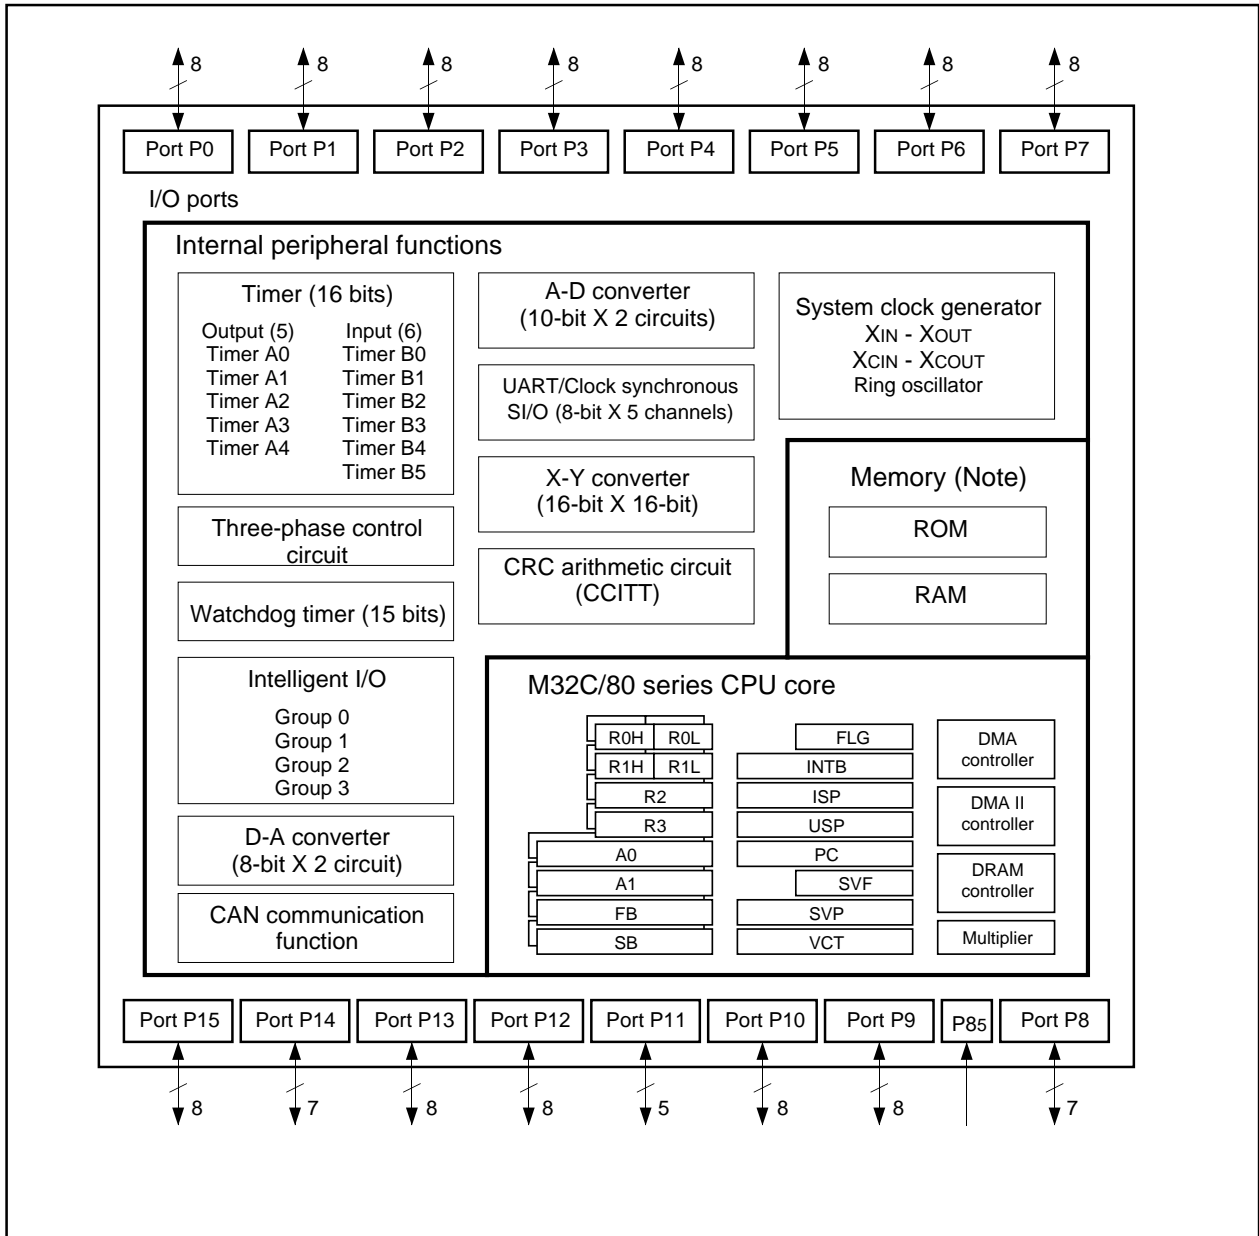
8 8 8 8 8 8 8 8

Port P0 Port P1 Port P2 Port P3 Port P4 Port P5 Port P6 Port P7

I/O ports

Internal peripheral functions

Timer (16 bits)
Output (5) Input (6)
Timer A0 Timer B0
Timer A1 Timer B1
Timer A2 Timer B2
Timer A3 Timer B3
Timer A4 Timer B4
Timer B5

A-D converter
(10-bit X 2 circuits)

UART/Clock synchronous
SI/O (8-bit X 5 channels)

X-Y converter
(16-bit X 16-bit)

CRC arithmetic circuit
(CCITT)

System clock generator
$X_{IN}$ - $X_{OUT}$
$X_{CIN}$ - $X_{COUT}$
Ring oscillator

Memory (Note)
ROM
RAM

Three-phase control circuit

Watchdog timer (15 bits)

Intelligent I/O
Group 0
Group 1
Group 2
Group 3

D-A converter
(8-bit X 2 circuit)

CAN communication function

M32C/80 series CPU core

R0H R0L
R1H R1L
R2
R3
A0
A1
FB
SB

FLG
INTB
ISP
USP
PC
SVF
SVP
VCT

DMA controller
DMA II controller
DRAM controller
Multiplier

Port P15 Port P14 Port P13 Port P12 Port P11 Port P10 Port P9 $P8_5$ Port P8

8 7 8 8 5 8 8 7